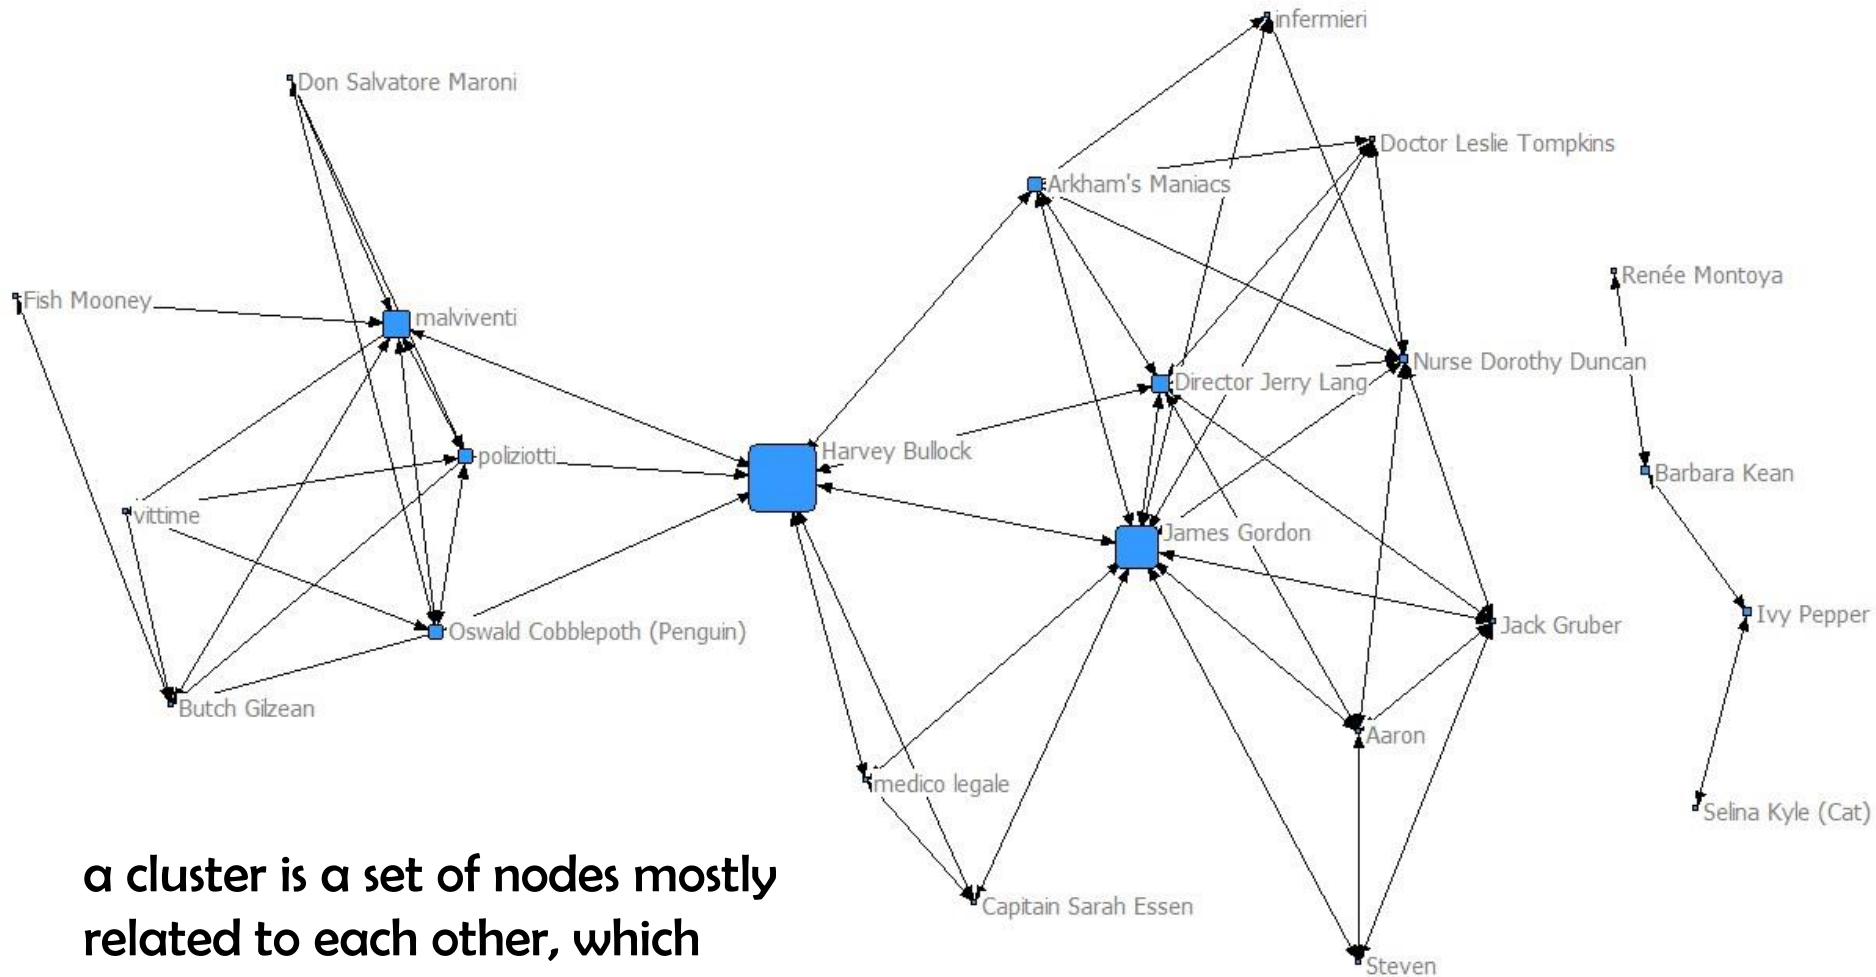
infermieri
Don Salvatore Maroni
Doctor Leslie Tompkins
Arkham's Maniacs
Renée Montoya
Fish Mooney
malviventi
Nurse Dorothy Duncan
Director Jerry Lang
poliziotti
Harvey Bullock
Barbara Kean
vittime
James Gordon
Oswald Cobblepoth (Penguin)
Jack Gruber
Ivy Pepper
Butch Gilzean
Aaron
medico legale
Selina Kyle (Cat)
Capitain Sarah Essen
Steven

a cluster is a set of nodes mostly related to each other, which